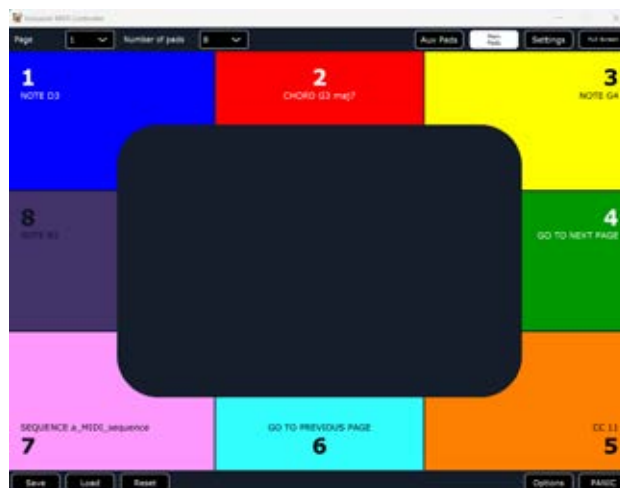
Inclusive MIDI Controller

Page 1 Number of pads 8 Aux Pads Main Pads Settings Full Screen

1
NOTE D3

2
CHORD G3 maj7

3
NOTE G4

8
NOTE B3

4
GO TO NEXT PAGE

SEQUENCE a_MIDI_sequence
7

GO TO PREVIOUS PAGE
6

CC 11
5

Save Load Reset Options PANIC